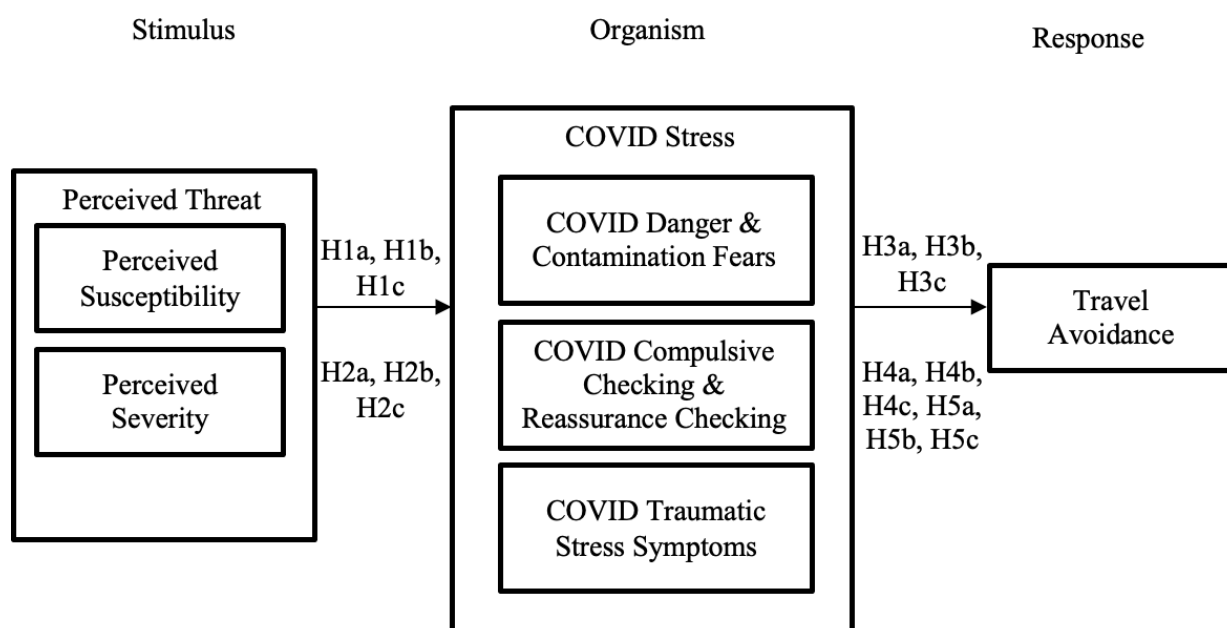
Stimulus

Organism

Response

Perceived Threat

Perceived Susceptibility

Perceived Severity

H1a, H1b, H1c

H2a, H2b, H2c

COVID Stress

COVID Danger & Contamination Fears

COVID Compulsive Checking & Reassurance Checking

COVID Traumatic Stress Symptoms

H3a, H3b, H3c

H4a, H4b, H4c, H5a, H5b, H5c

Travel Avoidance